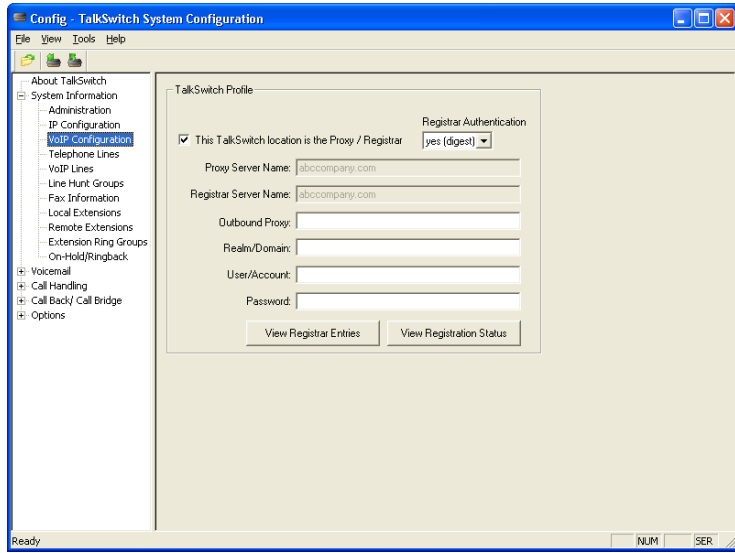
Config - TalkSwitch System Configuration

File View Tools Help

About TalkSwitch
System Information
Administration
IP Configuration
VoIP Configuration
Telephone Lines
VoIP Lines
Line Hunt Groups
Fax Information
Local Extensions
Remote Extensions
Extension Ring Groups
On-Hold/Ringback
Voicemail
Call Handling
Call Back/ Call Bridge
Options

TalkSwitch Profile

Registrar Authentication

This TalkSwitch location is the Proxy / Registrar

yes (digest)

Proxy Server Name: abccompany.com

Registrar Server Name: abccompany.com

Outbound Proxy:

Realm/Domain:

User/Account:

Password:

View Registrar Entries

View Registration Status

Ready

NUM

SER